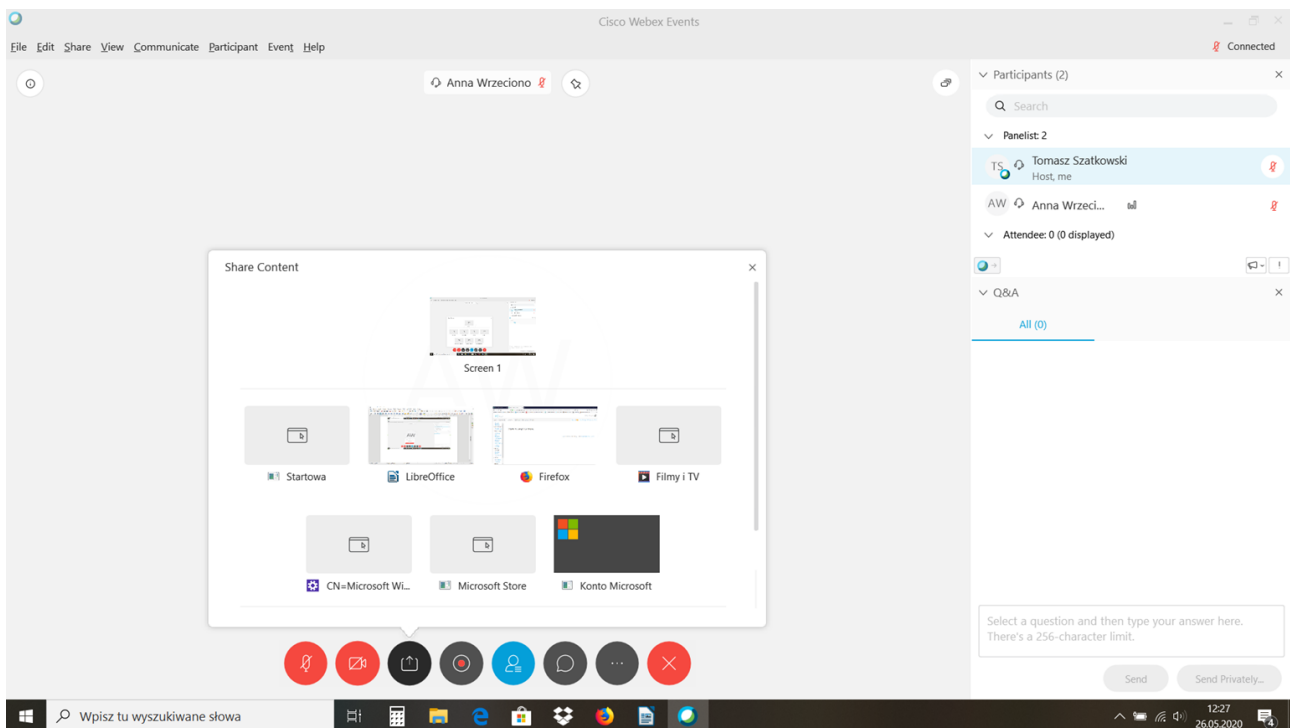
Cisco Webex Events

File Edit Share View Communicate Participant Event Help

Connected

Anna Wrzeciono

Participants (2)

Search

Panelist: 2

TS Tomasz Szatkowski
Host, me

AW Anna Wrzeci...

Attendee: 0 (0 displayed)

Q&A

All (0)

Share Content

Screen 1

Startowa

LibreOffice

Firefox

Filmy i TV

CN=Microsoft Wi...

Microsoft Store

Konto Microsoft

Select a question and then type your answer here. There's a 256-character limit.

Send

Send Privately...

Wpisz tu wyszukiwane słowa

12:27
26.05.2020